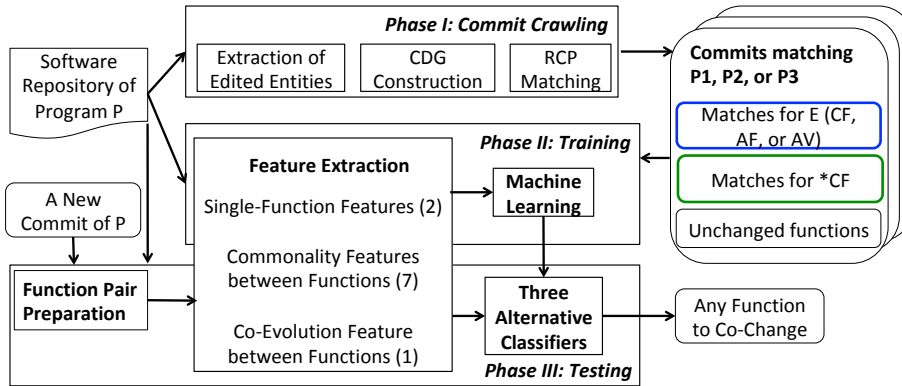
Software Repository of Program P

Phase I: Commit Crawling

Extraction of Edited Entities

CDG Construction

RCP Matching

Commits matching P1, P2, or P3

Matches for E (CF, AF, or AV)

Matches for *CF

Unchanged functions

Phase II: Training

Feature Extraction

Single-Function Features (2)

Commonality Features between Functions (7)

Co-Evolution Feature between Functions (1)

Machine Learning

A New Commit of P

Function Pair Preparation

Three Alternative Classifiers

Any Function to Co-Change

Phase III: Testing